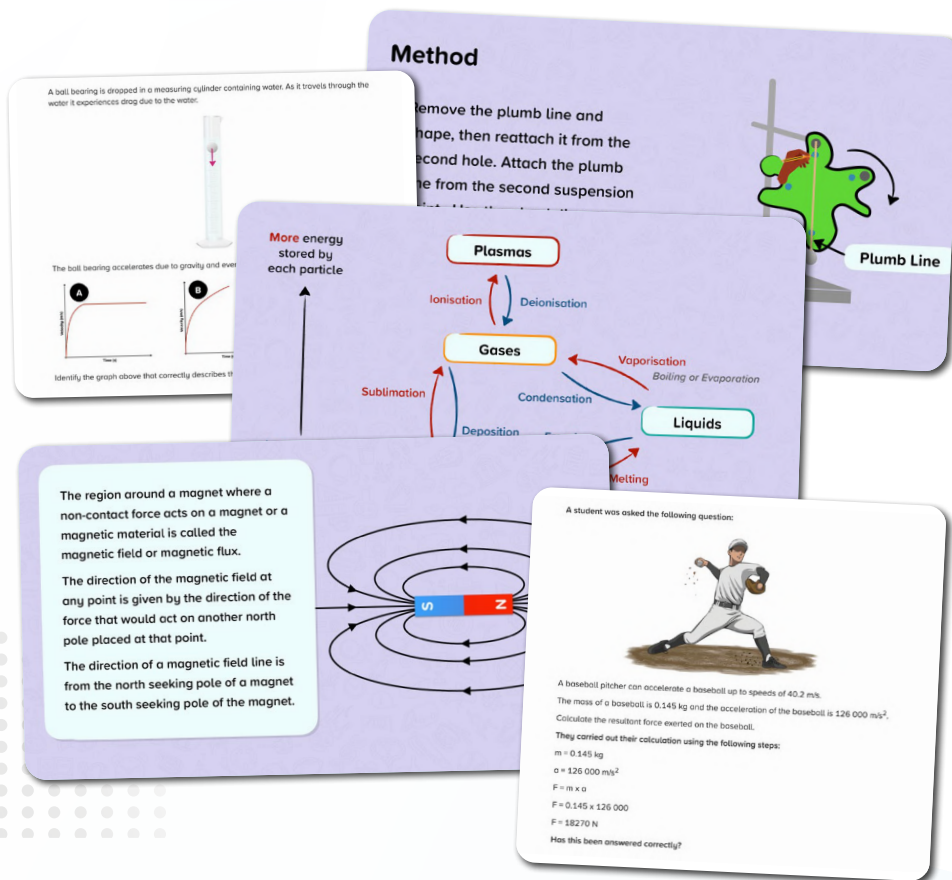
Method

Remove the plumb line and hape, then reattach it from the econd hole. Attach the plumb ne from the second suspension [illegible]

Plumb Line

A ball bearing is dropped in a measuring cylinder containing water. As it travels through the water it experiences drag due to the water.

The ball bearing accelerates due to gravity and ever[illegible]

A

B

Identify the graph above that correctly describes th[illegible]

More energy stored by each particle

Plasmas

Ionisation

Deionisation

Gases

Vaporisation

Boiling or Evaporation

Sublimation

Condensation

Liquids

Deposition

Melting

The region around a magnet where a non-contact force acts on a magnet or a magnetic material is called the magnetic field or magnetic flux.

The direction of the magnetic field at any point is given by the direction of the force that would act on another north pole placed at that point.

The direction of a magnetic field line is from the north seeking pole of a magnet to the south seeking pole of the magnet.

S

N

A student was asked the following question:

A baseball pitcher can accelerate a baseball up to speeds of 40.2 m/s.

The mass of a baseball is 0.145 kg and the acceleration of the baseball is 126 000 m/s$^2$.

Calculate the resultant force exerted on the baseball.

They carried out their calculation using the following steps:

m = 0.145 kg

a = 126 000 m/s$^2$

F = m x a

F = 0.145 x 126 000

F = 18270 N

Has this been answered correctly?